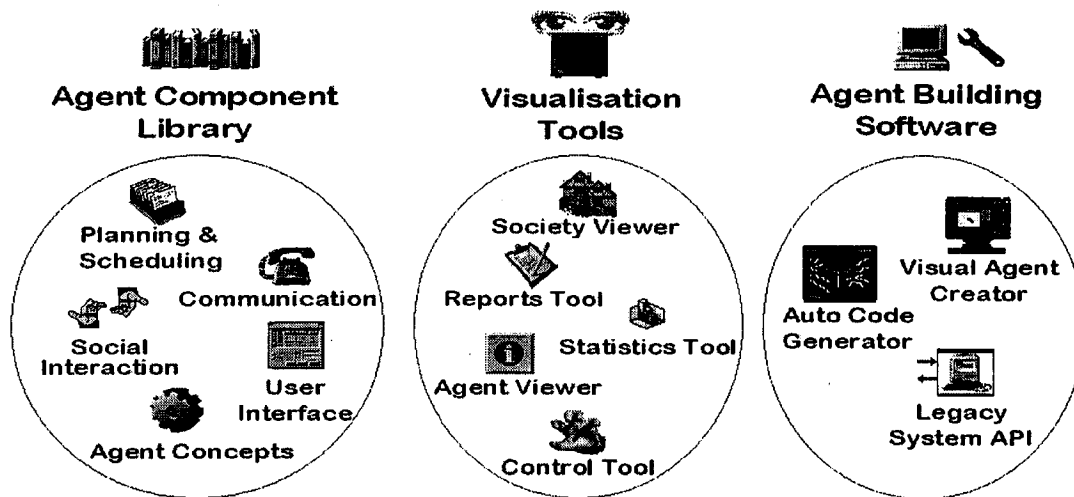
Agent Component Library

Planning & Scheduling

Communication

Social Interaction

User Interface

Agent Concepts

Visualisation Tools

Society Viewer

Reports Tool

Statistics Tool

Agent Viewer

Control Tool

Agent Building Software

Visual Agent Creator

Auto Code Generator

Legacy System API